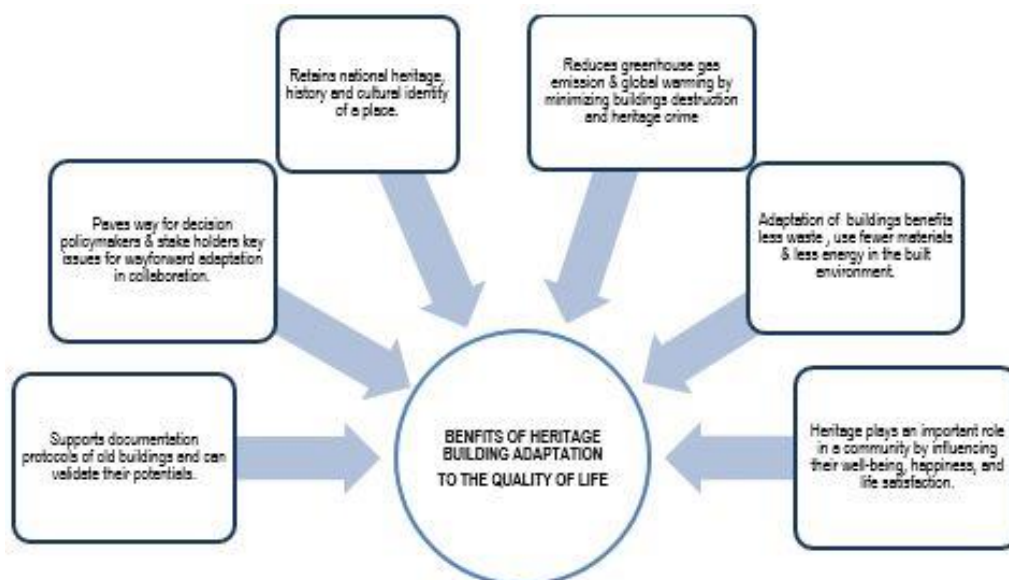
Retains national heritage, history and cultural identify of a place.

Reduces greenhouse gas emission & global warming by minimizing buildings destruction and heritage crime

Paves way for decision policymakers & stake holders key issues for wayforward adaptation in collaboration.

Adaptation of buildings benefits less waste , use fewer materials & less energy in the built environment.

Supports documentation protocols of old buildings and can validate their potentials.

BENFITS OF HERITAGE BUILDING ADAPTATION TO THE QUALITY OF LIFE

Heritage plays an important role in a community by influencing their well-being, happiness, and life satisfaction.